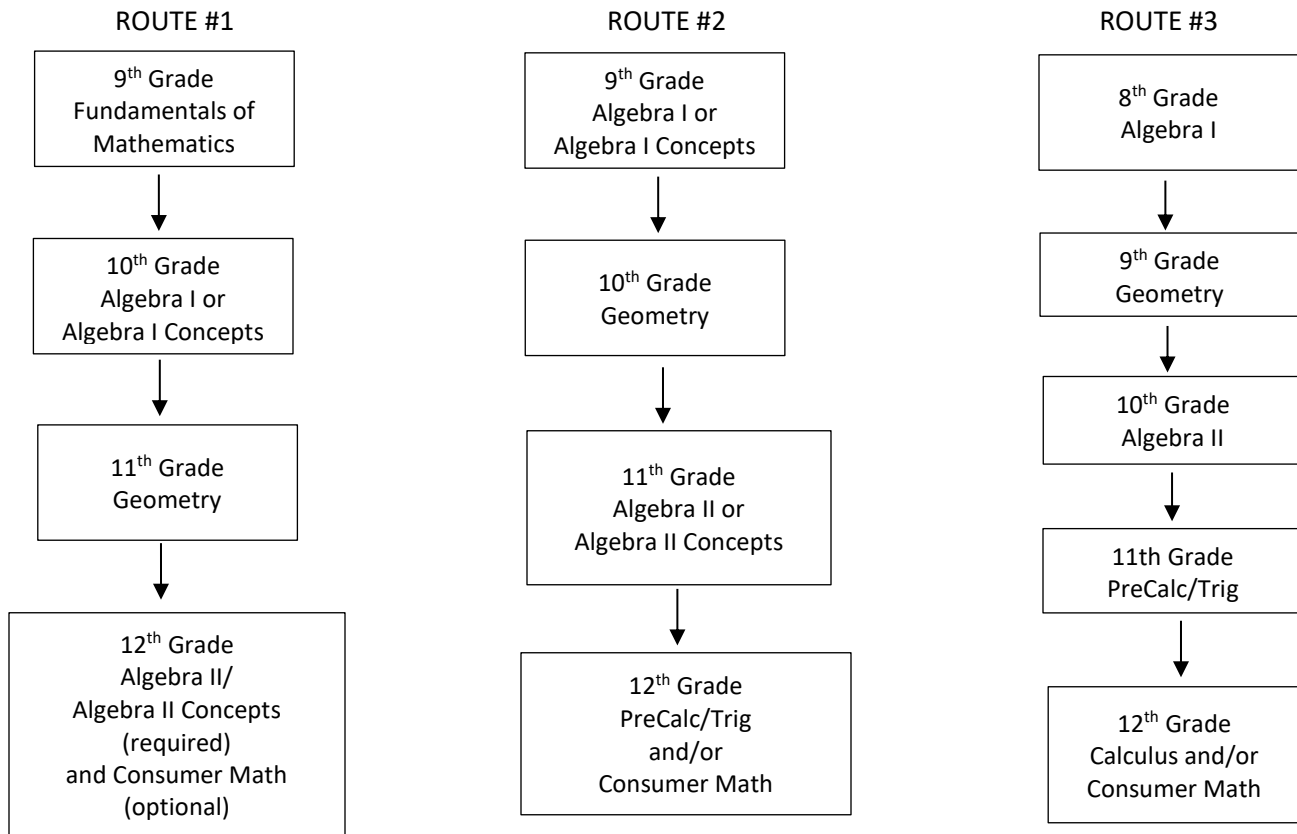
ROUTE #1

9$^{th}$ Grade
Fundamentals of Mathematics

10$^{th}$ Grade
Algebra I or
Algebra I Concepts

11$^{th}$ Grade
Geometry

12$^{th}$ Grade
Algebra II/
Algebra II Concepts
(required)
and Consumer Math
(optional)

ROUTE #2

9$^{th}$ Grade
Algebra I or
Algebra I Concepts

10$^{th}$ Grade
Geometry

11$^{th}$ Grade
Algebra II or
Algebra II Concepts

12$^{th}$ Grade
PreCalc/Trig
and/or
Consumer Math

ROUTE #3

8$^{th}$ Grade
Algebra I

9$^{th}$ Grade
Geometry

10$^{th}$ Grade
Algebra II

11th Grade
PreCalc/Trig

12$^{th}$ Grade
Calculus and/or
Consumer Math